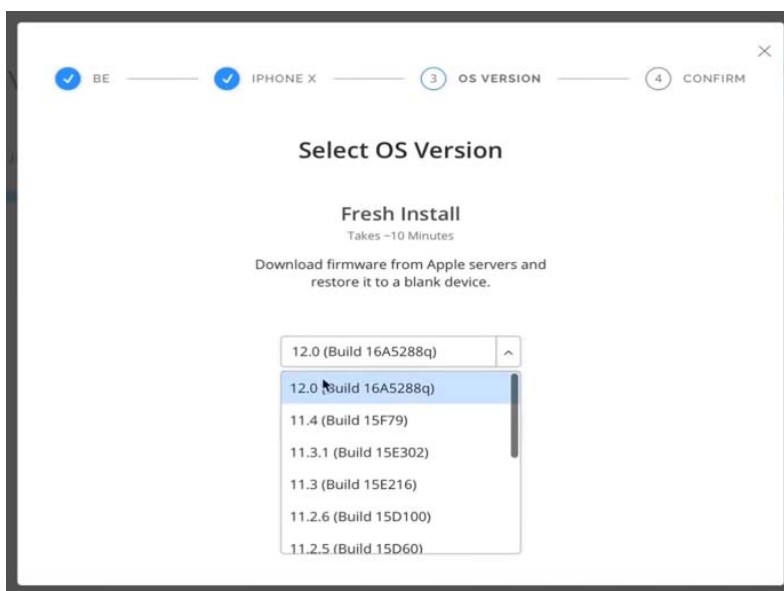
BE IPHONE X 3 OS VERSION 4 CONFIRM

×

Select OS Version

Fresh Install
Takes ~10 Minutes

Download firmware from Apple servers and restore it to a blank device.

12.0 (Build 16A5288q)

12.0 (Build 16A5288q)
11.4 (Build 15F79)
11.3.1 (Build 15E302)
11.3 (Build 15E216)
11.2.6 (Build 15D100)
11.2.5 (Build 15D60)